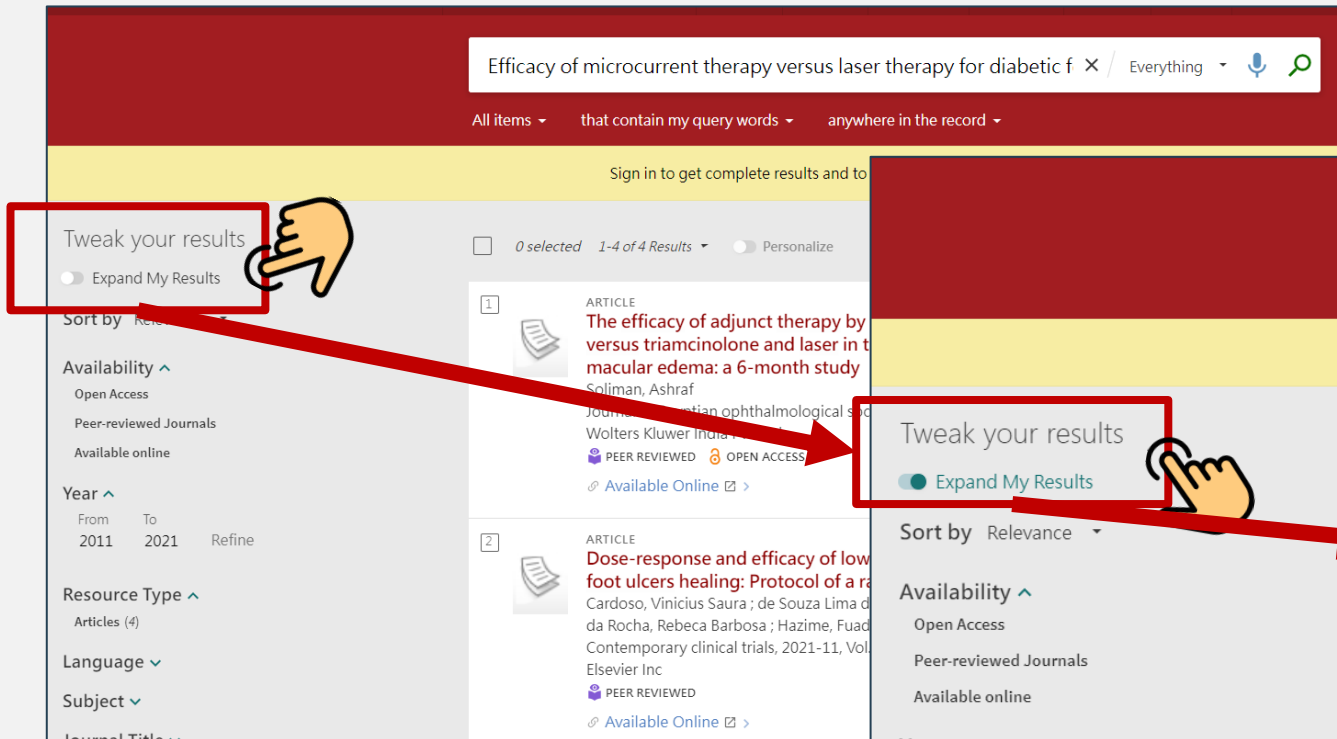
Efficacy of microcurrent therapy versus laser therapy for diabetic f
Everything

All items
that contain my query words
anywhere in the record

Sign in to get complete results and to

Tweak your results
Expand My Results
Sort by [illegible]

Availability
Open Access
Peer-reviewed Journals
Available online

Year
From 2011
To 2021
Refine

Resource Type
Articles (4)

Language

Subject

Journal Title

0 selected
1-4 of 4 Results
Personalize

1
ARTICLE
The efficacy of adjunct therapy by
versus triamcinolone and laser in t
macular edema: a 6-month study
Soliman, Ashraf
Journal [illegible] ophthalmological so
Wolters Kluwer India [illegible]
PEER REVIEWED
OPEN ACCESS
Available Online

2
ARTICLE
Dose-response and efficacy of low
foot ulcers healing: Protocol of a ra
Cardoso, Vinicius Saura ; de Souza Lima d
da Rocha, Rebeca Barbosa ; Hazime, Fuad
Contemporary clinical trials, 2021-11, Vol.
Elsevier Inc
PEER REVIEWED
Available Online

Tweak your results
Expand My Results
Sort by Relevance

Availability
Open Access
Peer-reviewed Journals
Available online